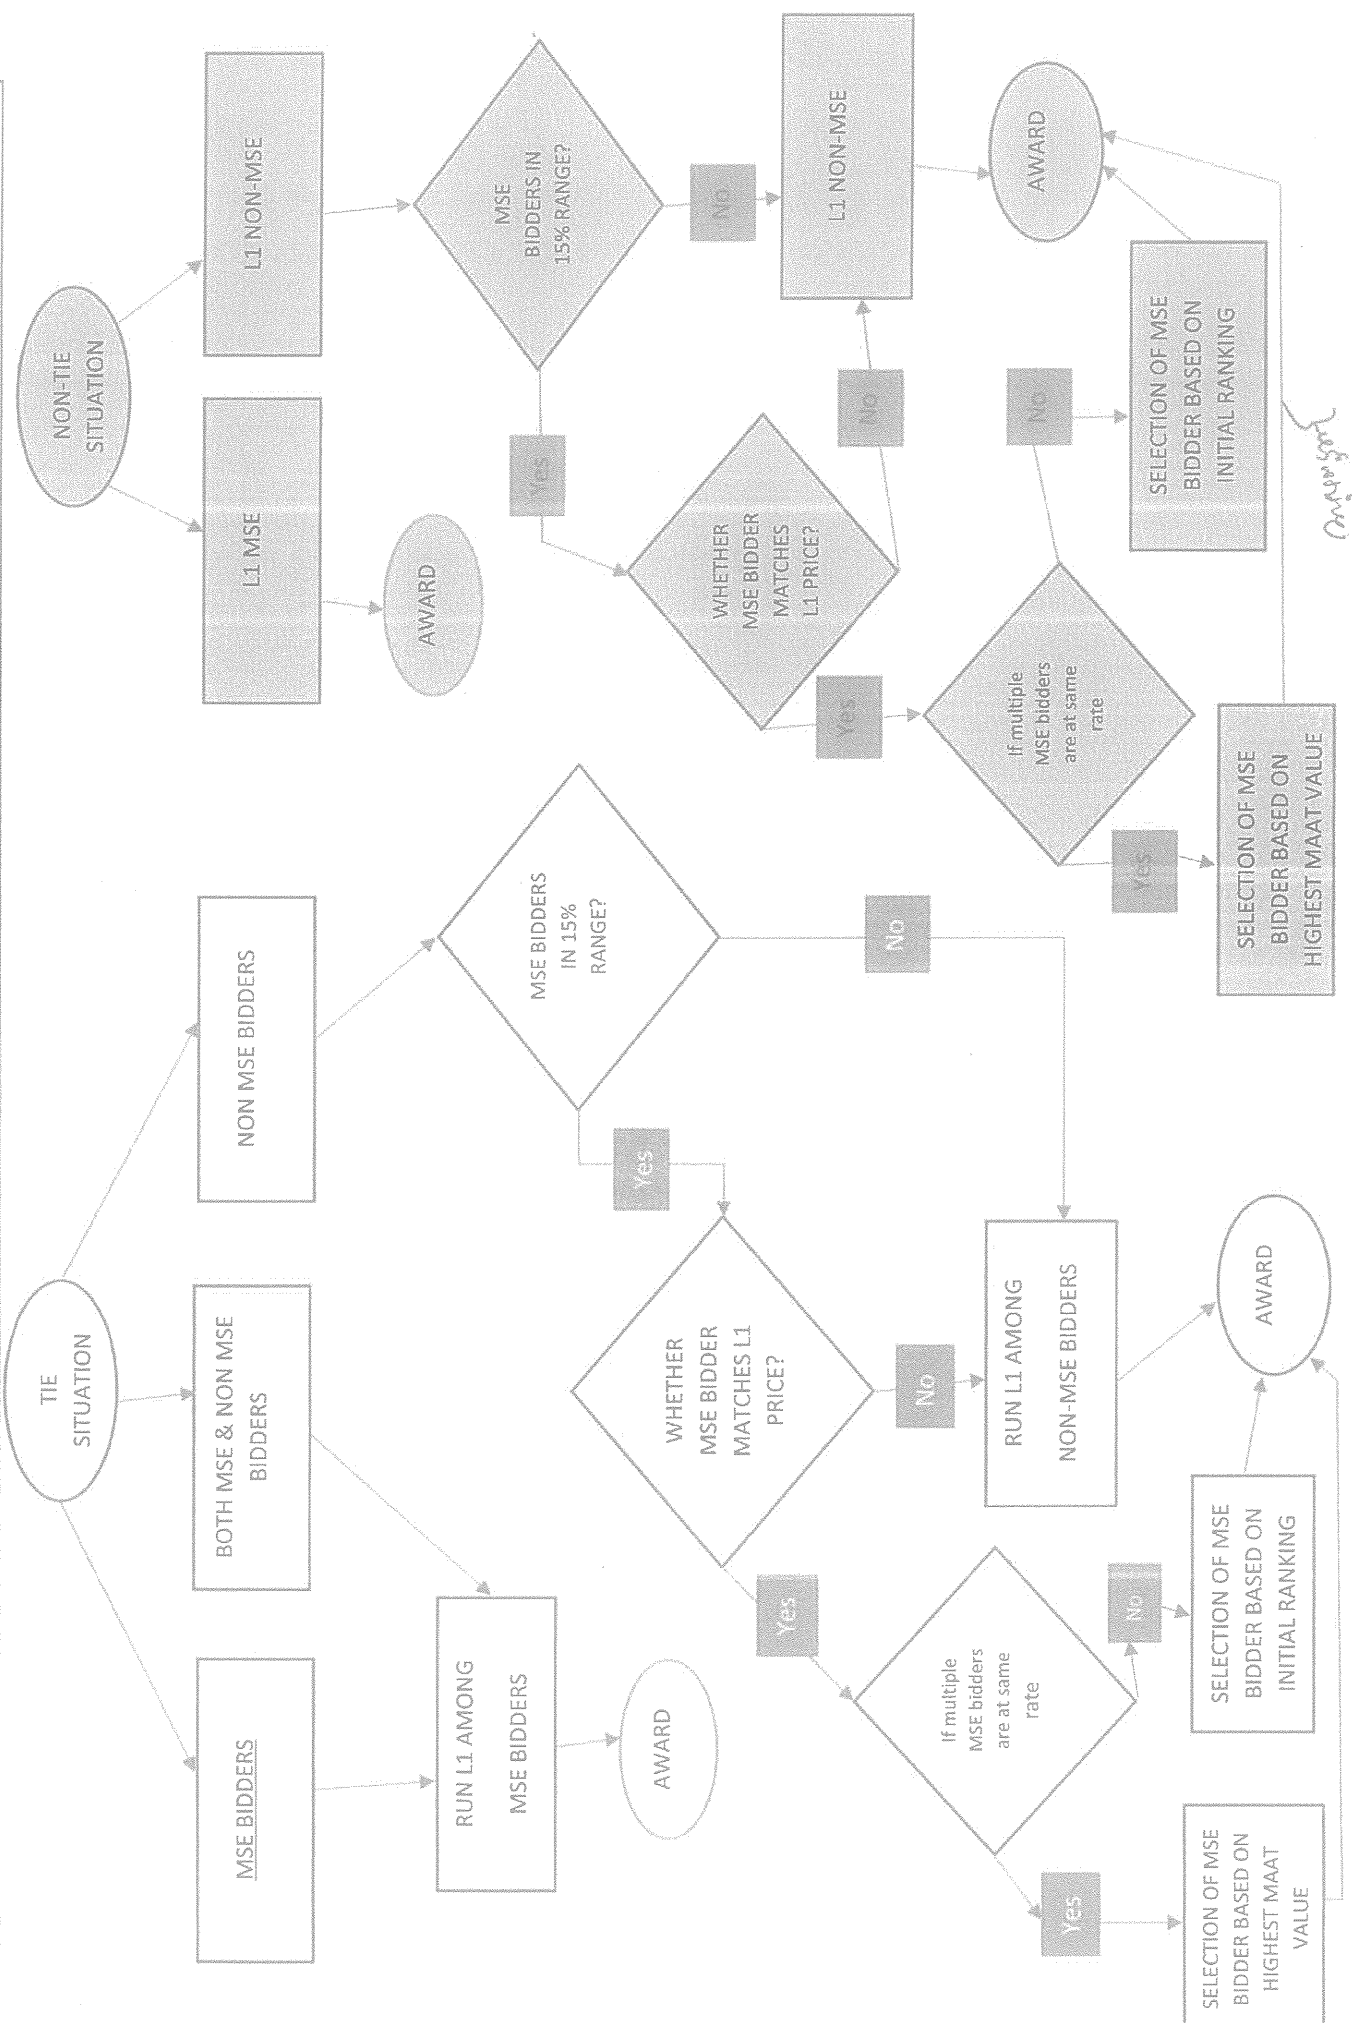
NON-TIE SITUATION

L1 MSE

AWARD

L1 NON-MSE

MSE BIDDERS IN 15% RANGE?

No

Yes

L1 NON-MSE

AWARD

WHETHER MSE BIDDER MATCHES L1 PRICE?

No

Yes

If multiple MSE bidders are at same rate

No

SELECTION OF MSE BIDDER BASED ON INITIAL RANKING

Yes

SELECTION OF MSE BIDDER BASED ON HIGHEST MAAT VALUE

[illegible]

TIE SITUATION

MSE BIDDERS

BOTH MSE & NON MSE BIDDERS

NON MSE BIDDERS

RUN L1 AMONG MSE BIDDERS

AWARD

MSE BIDDERS IN 15% RANGE?

No

Yes

WHETHER MSE BIDDER MATCHES L1 PRICE?

No

RUN L1 AMONG NON-MSE BIDDERS

AWARD

Yes

If multiple MSE bidders are at same rate

No

SELECTION OF MSE BIDDER BASED ON INITIAL RANKING

Yes

SELECTION OF MSE BIDDER BASED ON HIGHEST MAAT VALUE